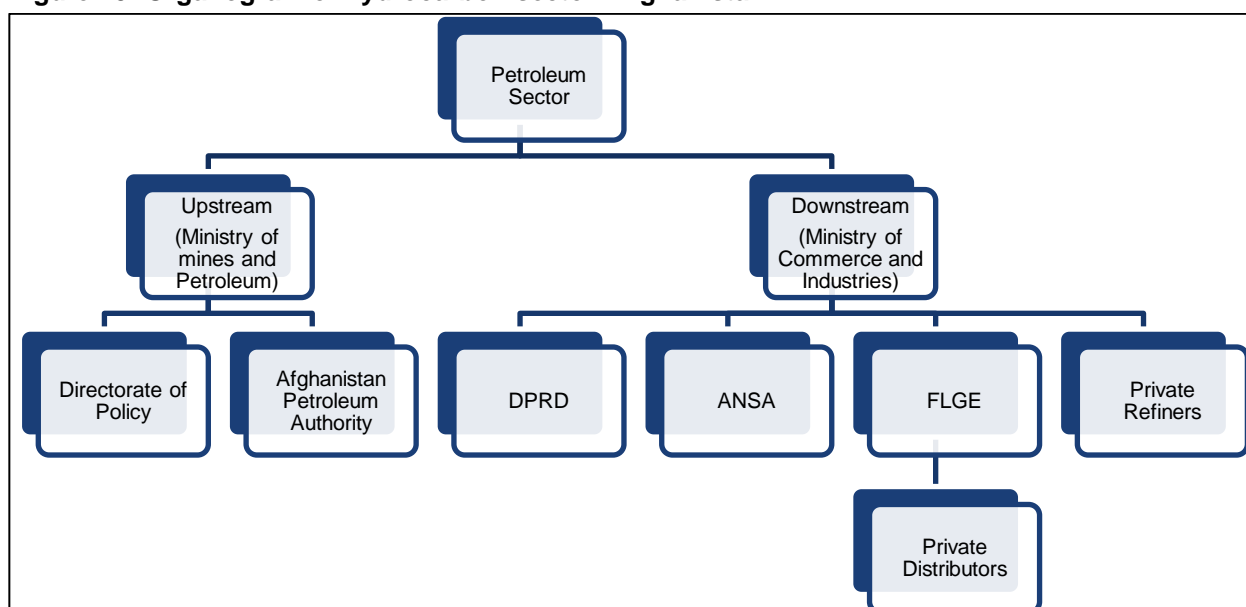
Petroleum Sector

Upstream (Ministry of mines and Petroleum)

Downstream (Ministry of Commerce and Industries)

Directorate of Policy

Afghanistan Petroleum Authority

DPRD

ANSA

FLGE

Private Refiners

Private Distributors